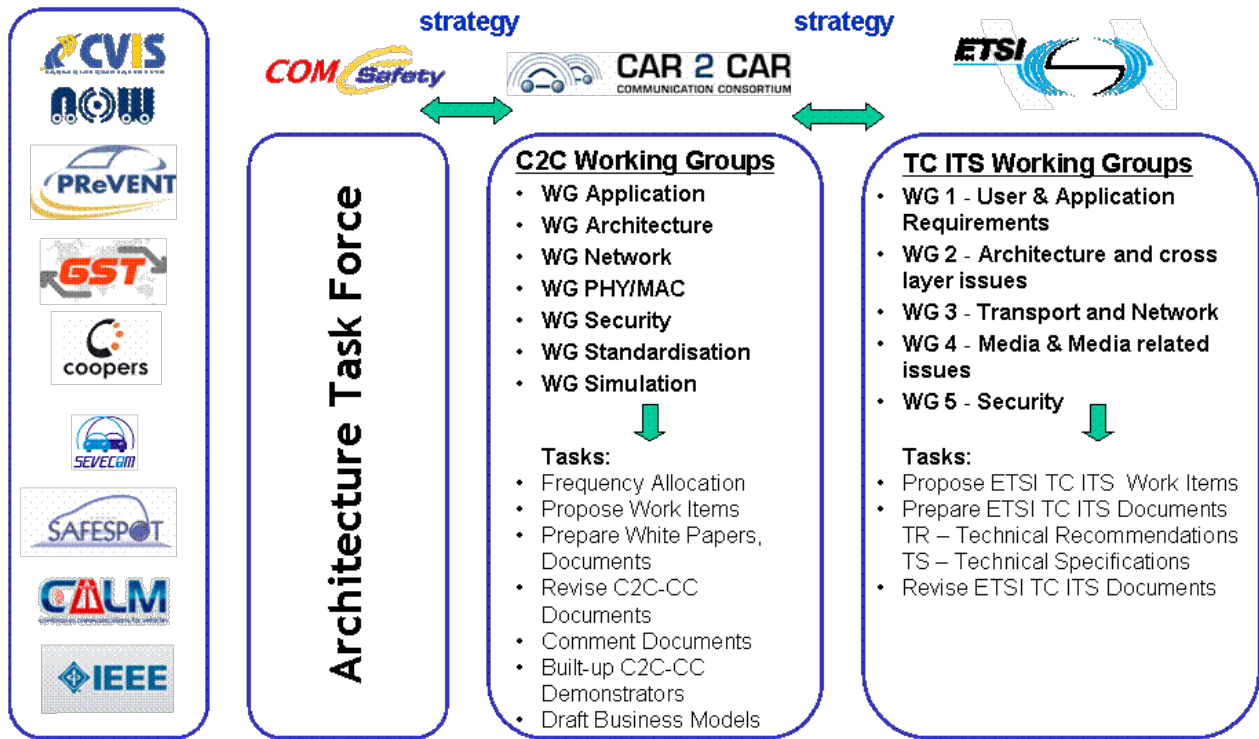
CVIS
NOW
PReVENT
GST
coopers
SEVECOM
SAFESPOT
CALM
IEEE

strategy

strategy

COMSafety

CAR 2 CAR
COMMUNICATION CONSORTIUM

ETSI

Architecture Task Force

C2C Working Groups
• WG Application
• WG Architecture
• WG Network
• WG PHY/MAC
• WG Security
• WG Standardisation
• WG Simulation

Tasks:
• Frequency Allocation
• Propose Work Items
• Prepare White Papers, Documents
• Revise C2C-CC Documents
• Comment Documents
• Built-up C2C-CC Demonstrators
• Draft Business Models

TC ITS Working Groups
• WG 1 - User & Application Requirements
• WG 2 - Architecture and cross layer issues
• WG 3 - Transport and Network
• WG 4 - Media & Media related issues
• WG 5 - Security

Tasks:
• Propose ETSI TC ITS Work Items
• Prepare ETSI TC ITS Documents TR – Technical Recommendations TS – Technical Specifications
• Revise ETSI TC ITS Documents